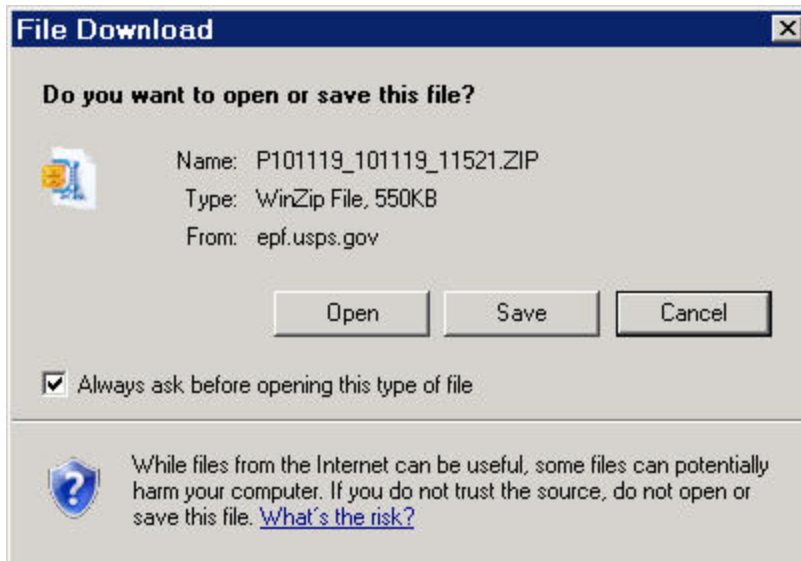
File Download

Do you want to open or save this file?

Name: P101119_101119_11521.ZIP
Type: WinZip File, 550KB
From: epf.usps.gov

Open
Save
Cancel

Always ask before opening this type of file

While files from the Internet can be useful, some files can potentially harm your computer. If you do not trust the source, do not open or save this file. What's the risk?